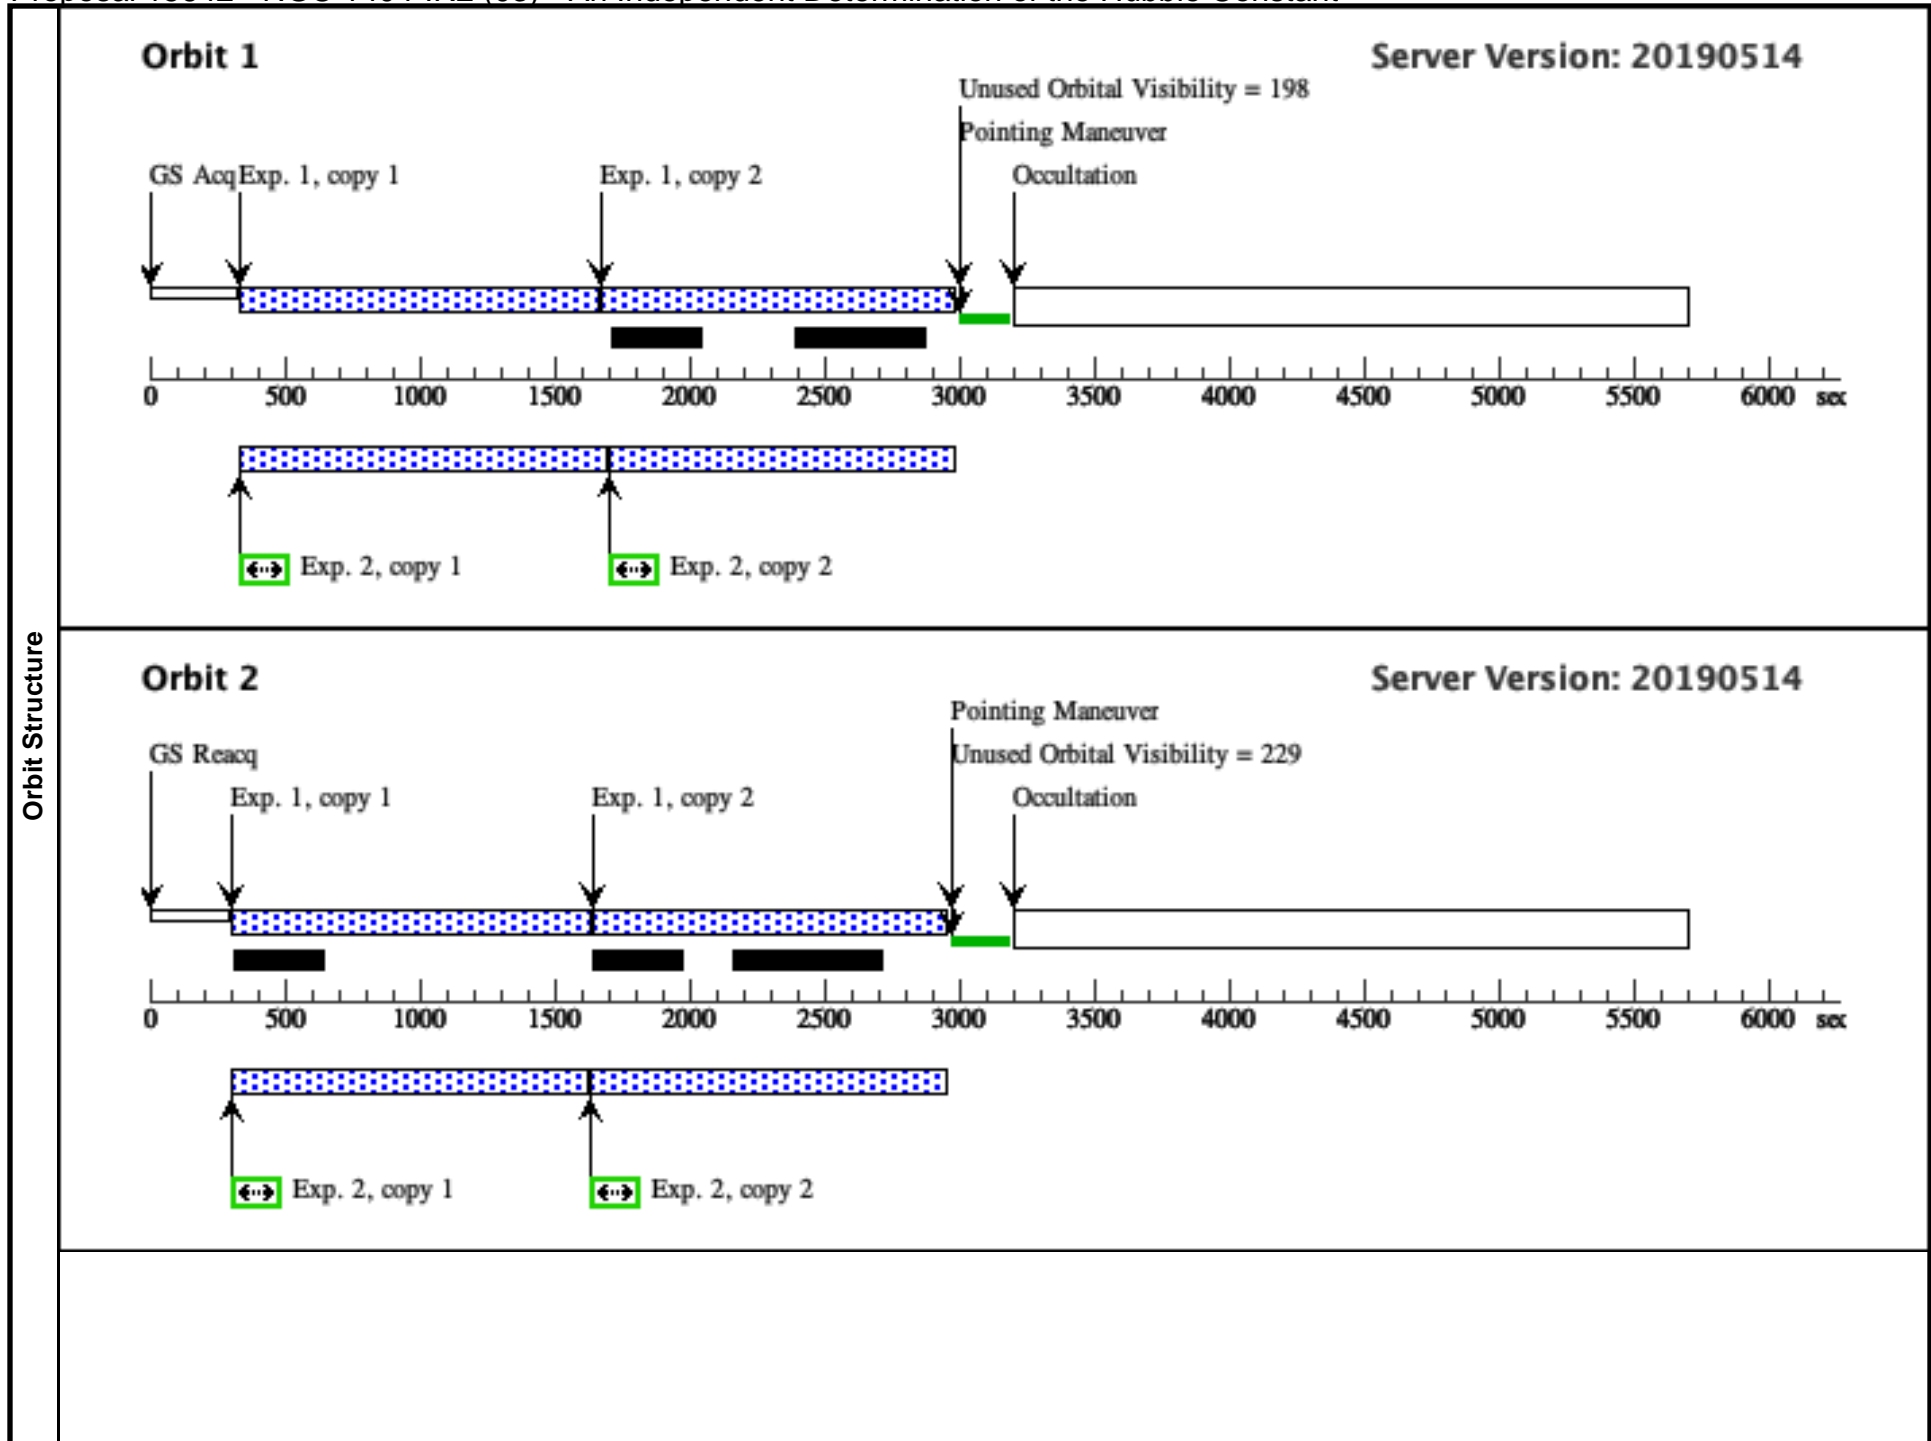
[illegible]

Orbit Structure

Orbit 1

Server Version: 20190514

Unused Orbital Visibility = 198

Pointing Maneuver

GS Acq

Exp. 1, copy 1

Exp. 1, copy 2

Occultation

0 500 1000 1500 2000 2500 3000 3500 4000 4500 5000 5500 6000 sec

Exp. 2, copy 1

Exp. 2, copy 2

Orbit 2

Server Version: 20190514

Pointing Maneuver

GS Reacq

Unused Orbital Visibility = 229

Exp. 1, copy 1

Exp. 1, copy 2

Occultation

0 500 1000 1500 2000 2500 3000 3500 4000 4500 5000 5500 6000 sec

Exp. 2, copy 1

Exp. 2, copy 2